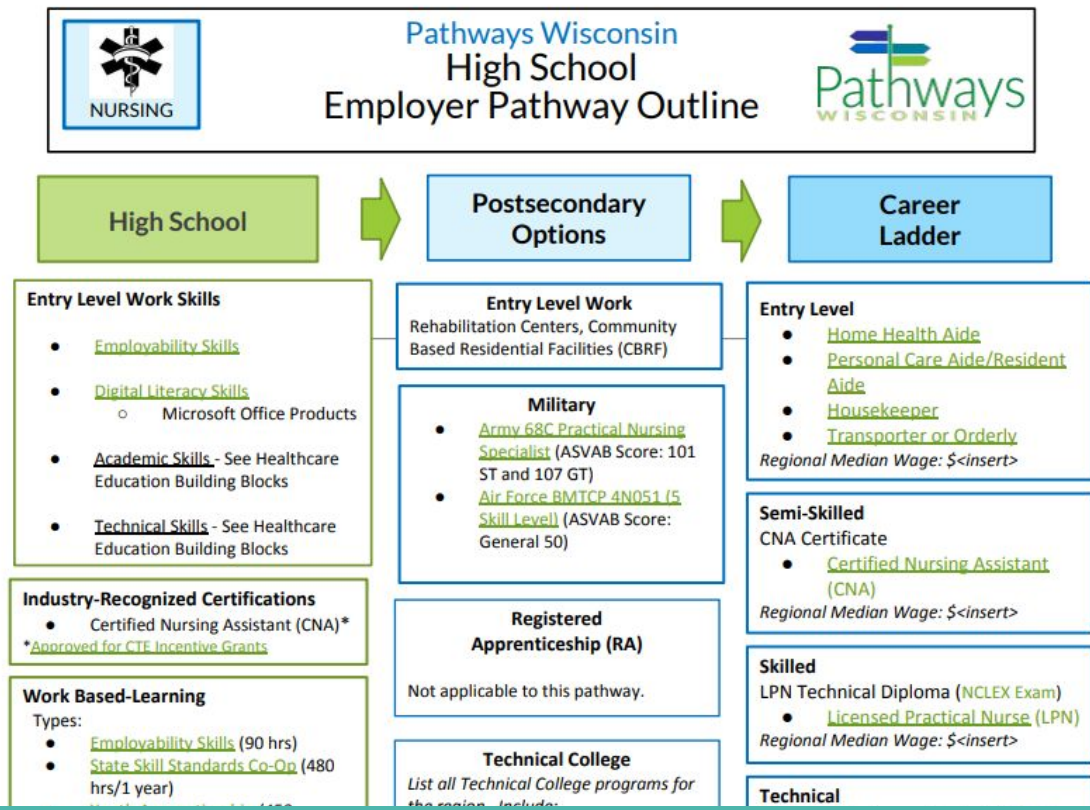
NURSING

Pathways Wisconsin
High School
Employer Pathway Outline

Pathways
WISCONSIN

High School

Postsecondary Options

Career Ladder

Entry Level Work Skills
- Employability Skills
- Digital Literacy Skills
  - Microsoft Office Products
- Academic Skills - See Healthcare Education Building Blocks
- Technical Skills - See Healthcare Education Building Blocks

Industry-Recognized Certifications
- Certified Nursing Assistant (CNA)*

*Approved for CTE Incentive Grants

Work Based-Learning
Types:
- Employability Skills (90 hrs)
- State Skill Standards Co-Op (480 hrs/1 year)
- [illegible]

Entry Level Work
Rehabilitation Centers, Community Based Residential Facilities (CBRF)

Military
- Army 68C Practical Nursing Specialist (ASVAB Score: 101 ST and 107 GT)
- Air Force BMTCP 4N051 (5 Skill Level) (ASVAB Score: General 50)

Registered Apprenticeship (RA)

Not applicable to this pathway.

Technical College
List all Technical College programs for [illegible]

Entry Level
- Home Health Aide
- Personal Care Aide/Resident Aide
- Housekeeper
- Transporter or Orderly

Regional Median Wage: $<insert>

Semi-Skilled
CNA Certificate
- Certified Nursing Assistant (CNA)

Regional Median Wage: $<insert>

Skilled
LPN Technical Diploma (NCLEX Exam)
- Licensed Practical Nurse (LPN)

Regional Median Wage: $<insert>

Technical